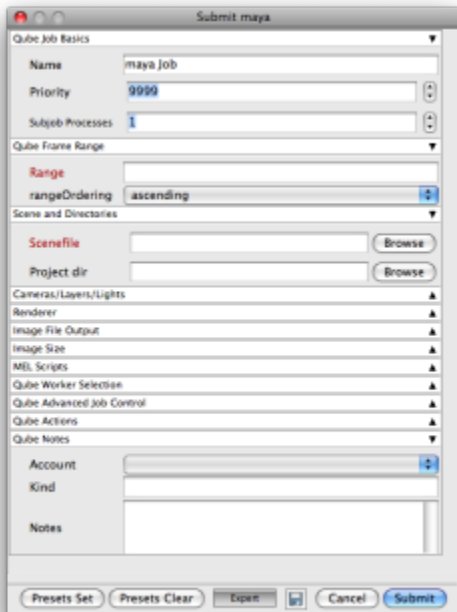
Submit maya

Qube Job Basics

Name maya Job

Priority 9999

Subjob Processes 1

Qube Frame Range

Range

rangeOrdering ascending

Scene and Directories

Scenefile Browse

Project dir Browse

Cameras/Layers/Lights

Renderer

Image File Output

Image Size

MEL Scripts

Qube Worker Selection

Qube Advanced Job Control

Qube Actions

Qube Notes

Account

Kind

Notes

Presets Set Presets Clear Expert Cancel Submit